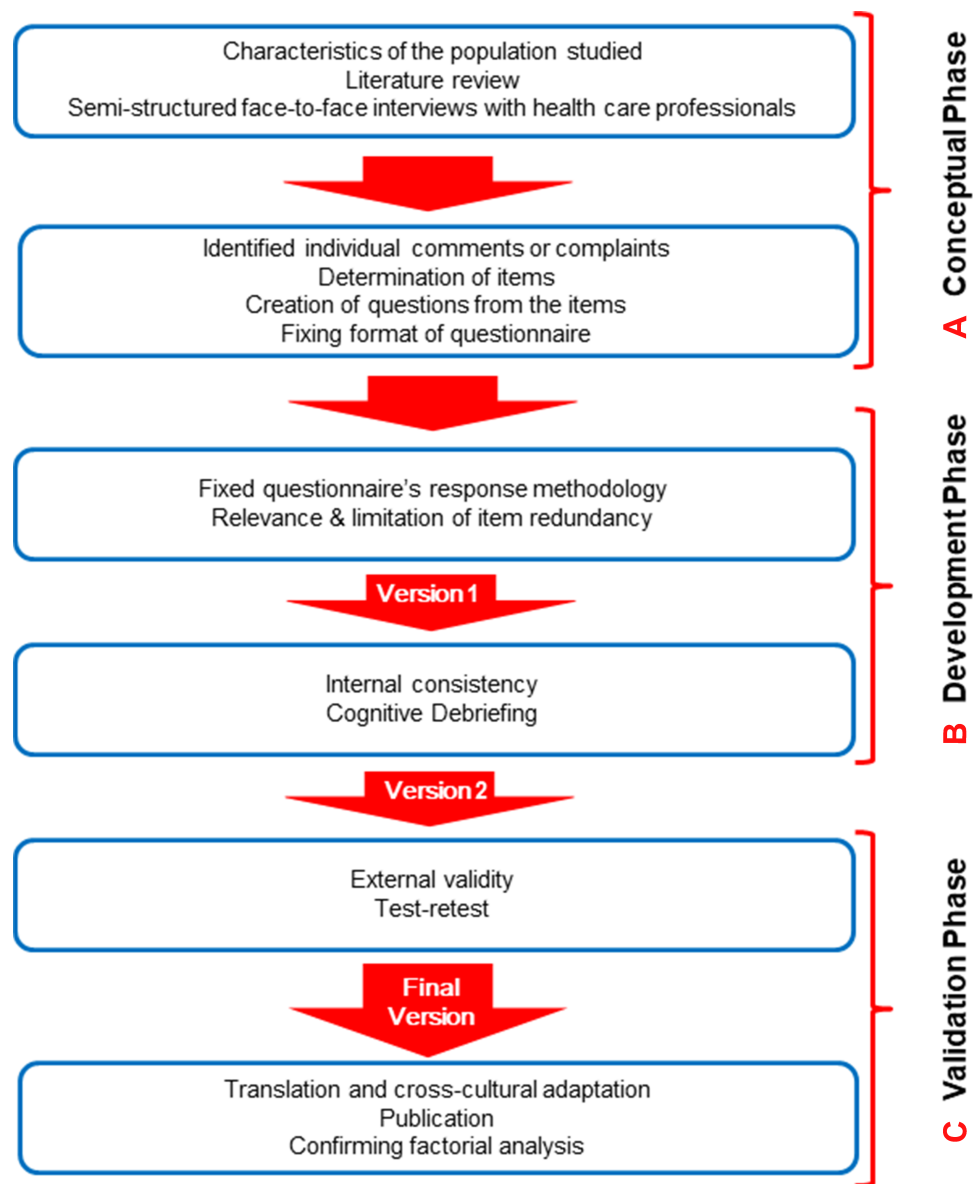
Characteristics of the population studied
Literature review
Semi-structured face-to-face interviews with health care professionals

Identified individual comments or complaints
Determination of items
Creation of questions from the items
Fixing format of questionnaire

A Conceptual Phase

Fixed questionnaire's response methodology
Relevance & limitation of item redundancy

Version 1

Internal consistency
Cognitive Debriefing

B Development Phase

Version 2

External validity
Test-retest

Final Version

Translation and cross-cultural adaptation
Publication
Confirming factorial analysis

C Validation Phase